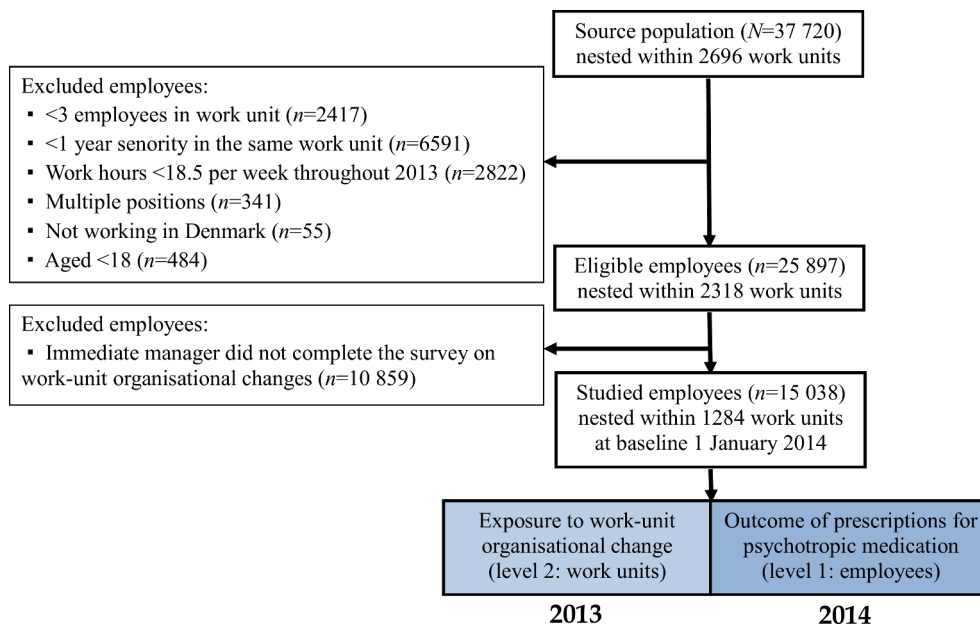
Source population ($N$=37 720) nested within 2696 work units

Excluded employees:
▪ <3 employees in work unit ($n$=2417)
▪ <1 year senority in the same work unit ($n$=6591)
▪ Work hours <18.5 per week throughout 2013 ($n$=2822)
▪ Multiple positions ($n$=341)
▪ Not working in Denmark ($n$=55)
▪ Aged <18 ($n$=484)

Eligible employees ($n$=25 897) nested within 2318 work units

Excluded employees:
▪ Immediate manager did not complete the survey on work-unit organisational changes ($n$=10 859)

Studied employees ($n$=15 038) nested within 1284 work units at baseline 1 January 2014

Exposure to work-unit organisational change (level 2: work units)

Outcome of prescriptions for psychotropic medication (level 1: employees)

2013

2014